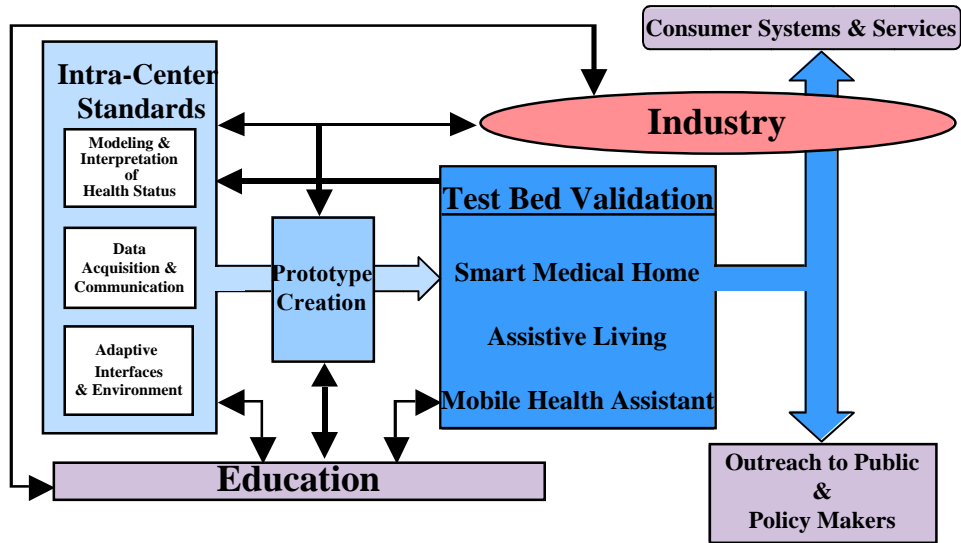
Consumer Systems & Services

Intra-Center Standards

Modeling & Interpretation of Health Status

Data Acquisition & Communication

Adaptive Interfaces & Environment

Industry

Test Bed Validation

Prototype Creation

Smart Medical Home

Assistive Living

Mobile Health Assistant

Education

Outreach to Public & Policy Makers